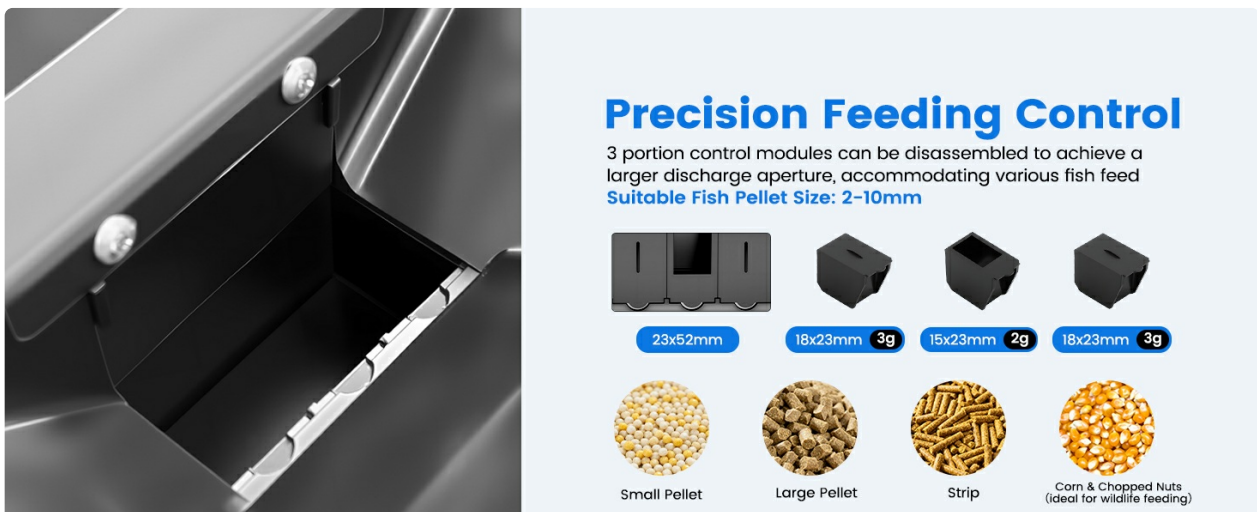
Precision Feeding Control

3 portion control modules can be disassembled to achieve a larger discharge aperture, accommodating various fish feed

Suitable Fish Pellet Size: 2-10mm

23x52mm

18x23mm 3g

15x23mm 2g

18x23mm 3g

Small Pellet

Large Pellet

Strip

Corn & Chopped Nuts (ideal for wildlife feeding)